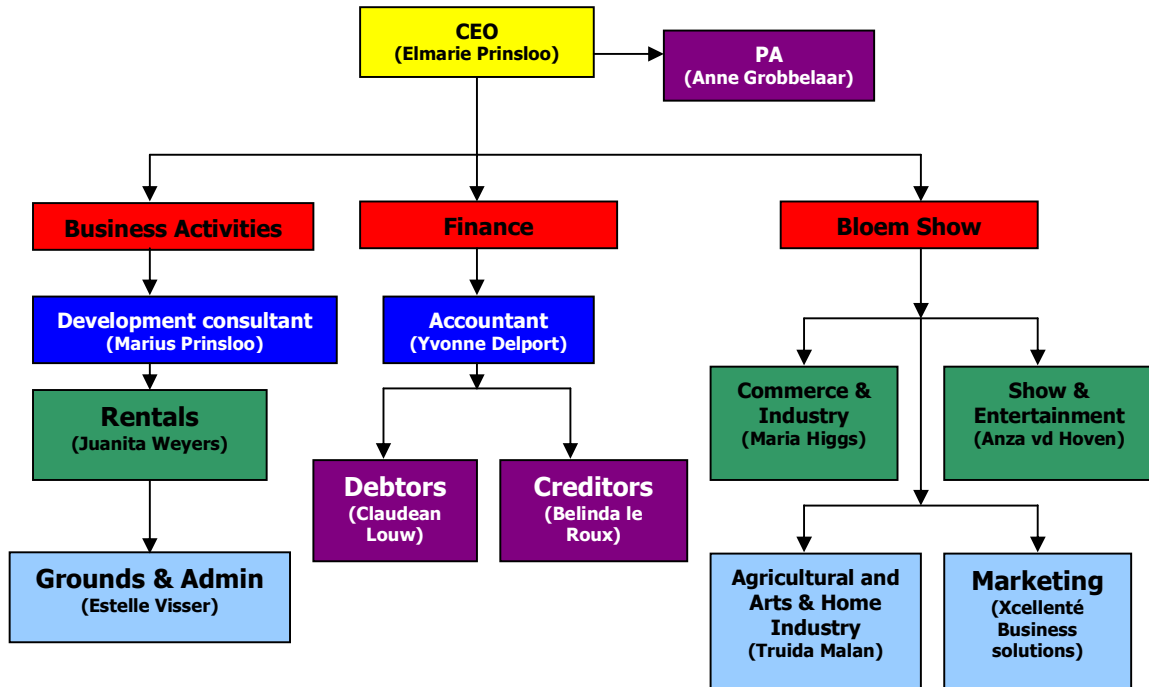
CEO
(Elmarie Prinsloo)

PA
(Anne Grobbelaar)

Business Activities

Finance

Bloem Show

Development consultant
(Marius Prinsloo)

Accountant
(Yvonne Delport)

Rentals
(Juanita Weyers)

Debtors
(Claudean Louw)

Creditors
(Belinda le Roux)

Commerce & Industry
(Maria Higgs)

Show & Entertainment
(Anza vd Hoven)

Grounds & Admin
(Estelle Visser)

Agricultural and Arts & Home Industry
(Truida Malan)

Marketing
(Xcellenté Business solutions)